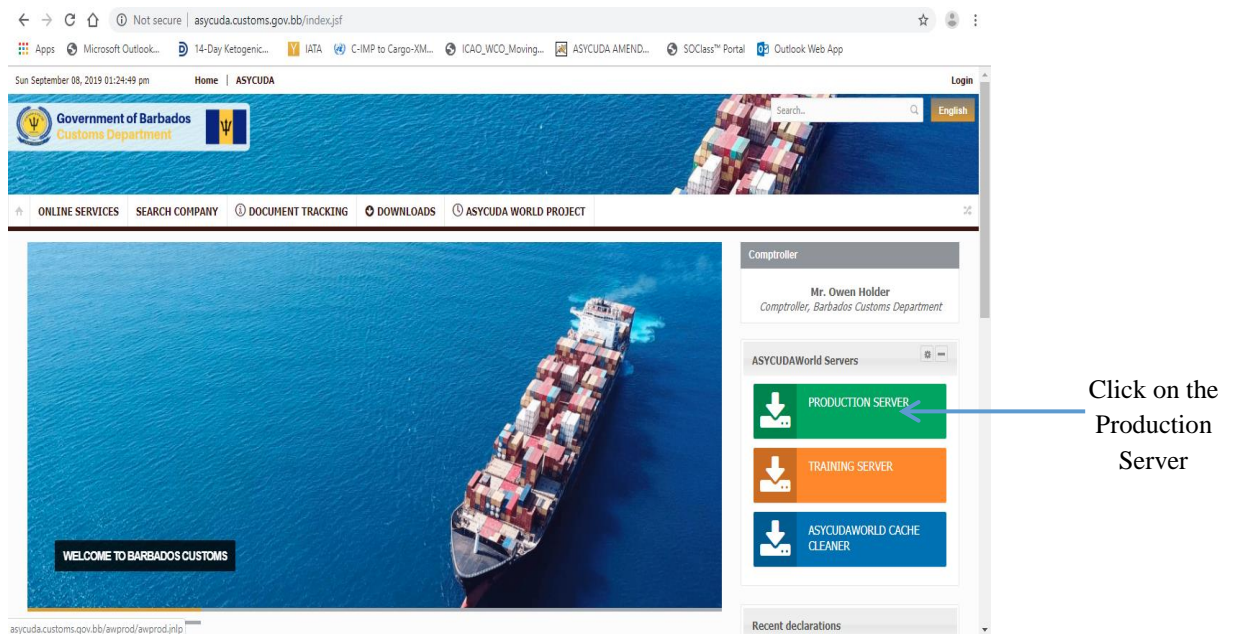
Not secure | asycuda.customs.gov.bb/index.jsf

Apps Microsoft Outlook... 14-Day Ketogenic... IATA C-IMP to Cargo-XM... ICAO_WCO_Moving... ASYCUDA AMEND... SOClass™ Portal Outlook Web App

Sun September 08, 2019 01:24:49 pm Home | ASYCUDA Login

Government of Barbados
Customs Department

Search... English

ONLINE SERVICES SEARCH COMPANY DOCUMENT TRACKING DOWNLOADS ASYCUDA WORLD PROJECT

WELCOME TO BARBADOS CUSTOMS

Comptroller

Mr. Owen Holder
Comptroller, Barbados Customs Department

ASYCUDAWorld Servers

PRODUCTION SERVER

TRAINING SERVER

ASYCUDAWORLD CACHE CLEANER

Recent declarations

Click on the Production Server

asycuda.customs.gov.bb/awprod/awprod.jnlp